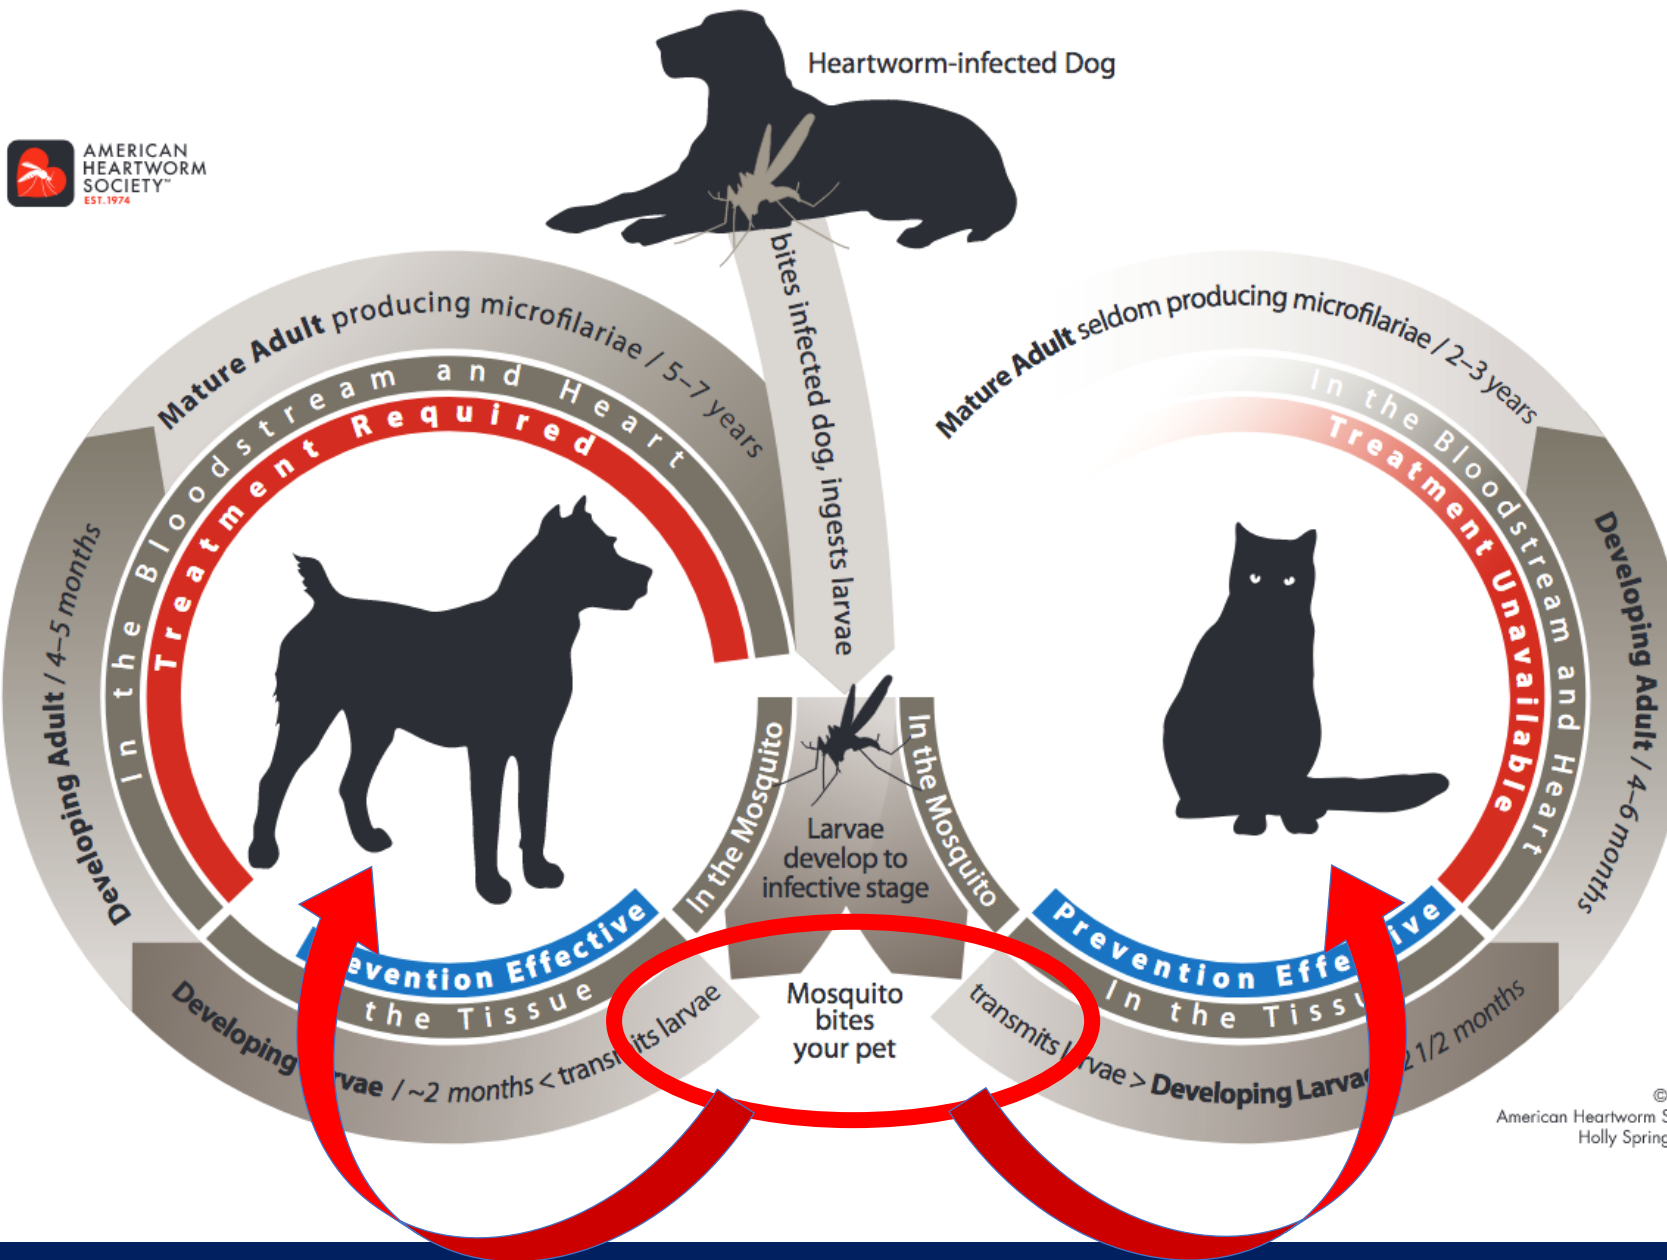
Heartworm-infected Dog

AMERICAN HEARTWORM SOCIETY™ EST. 1974

bites infected dog, ingests larvae

Mature Adult producing microfilariae / 5–7 years

In the Bloodstream and Heart

Treatment Required

Developing Adult / 4–5 months

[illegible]evention Effective

the Tissue

Developing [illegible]rvae / ~2 months < trans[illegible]its larvae

In the Mosquito

Larvae develop to infective stage

In the Mosquito

Mosquito bites your pet

Mature Adult seldom producing microfilariae / 2–3 years

In the Bloodstream and Heart

Treatment Unavailable

Developing Adult / 4–6 months

Prevention Effe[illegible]ive

In the Tiss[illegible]

transmits l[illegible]vae > Developing Larva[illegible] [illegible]1/2 months

© American Heartworm S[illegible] Holly Spring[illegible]